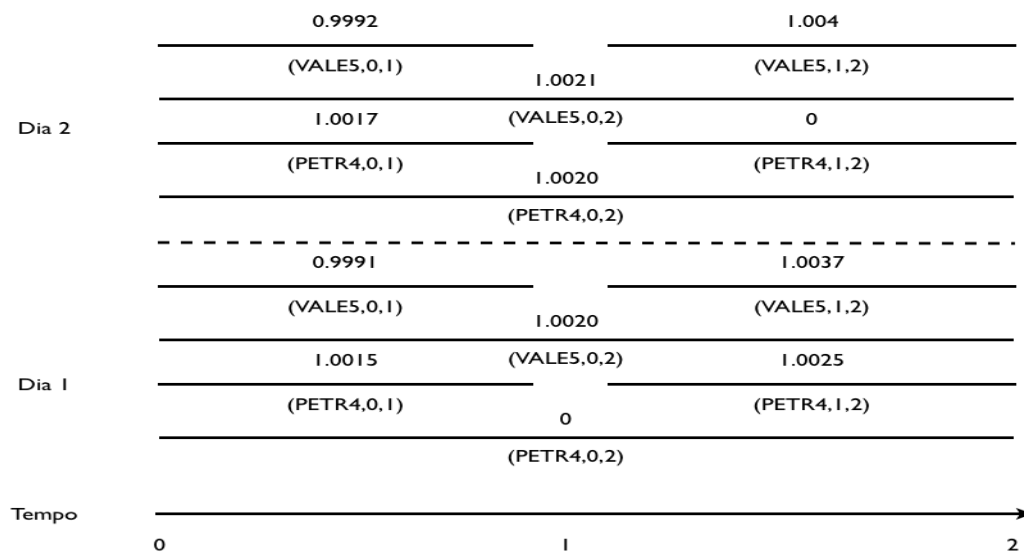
0.9992

1.004

(VALE5,0,1)

1.0021

(VALE5,1,2)

Dia 2

1.0017

(VALE5,0,2)

0

(PETR4,0,1)

1.0020

(PETR4,1,2)

(PETR4,0,2)

0.9991

1.0037

(VALE5,0,1)

1.0020

(VALE5,1,2)

1.0015

(VALE5,0,2)

1.0025

Dia 1

(PETR4,0,1)

0

(PETR4,1,2)

(PETR4,0,2)

Tempo

0

1

2